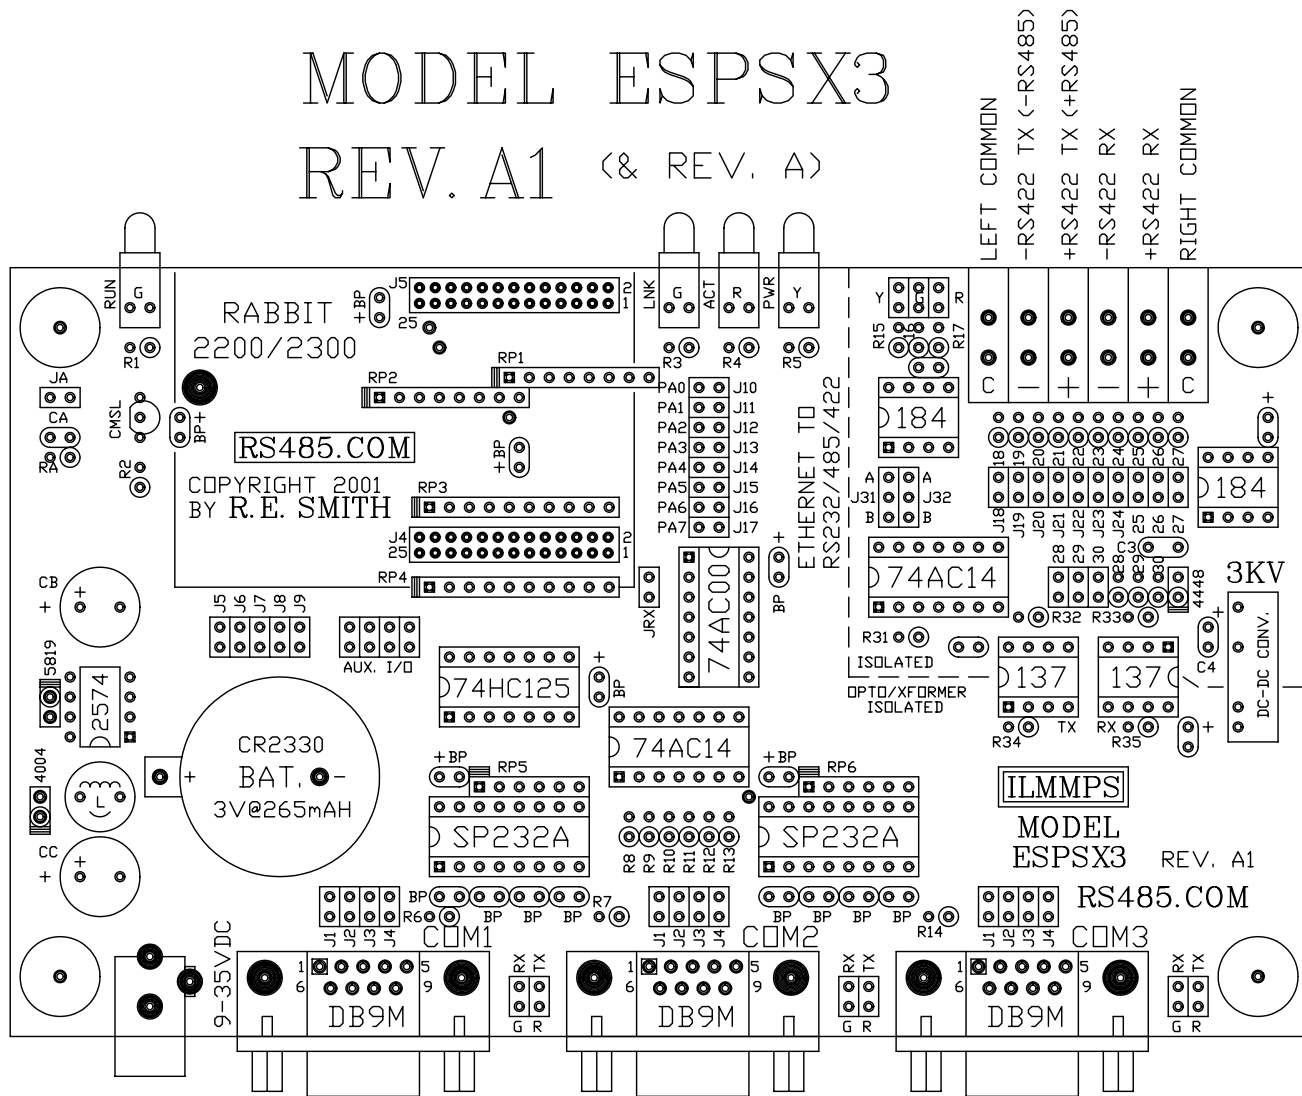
MODEL ESPSX3
REV. A1 (& REV. A)

LEFT COMMON
-RS422 TX (-RS485)
+RS422 TX (+RS485)
-RS422 RX
+RS422 RX
RIGHT COMMON

RUN
G
+BP
J5
2
1
25
LNK
G
ACT
R
PWR
Y
Y
R
R15
R17
C
—
+
—
+
C

R1
RABBIT
2200/2300
RP1
RP2
R3
R4
R5
JA
CA
RA
CMSL
BP+
R2
RS485.COM
COPYRIGHT 2001
BY R.E. SMITH
+BP
PA0 J10
PA1 J11
PA2 J12
PA3 J13
PA4 J14
PA5 J15
PA6 J16
PA7 J17
ETHERNET TO
RS232/485/422
184
18 19 20 21 22 23 24 25 26 27
+
184
RP3
J4
25
2
1
A A
J31 J32
B B
J18 J19 J20 J21 J22 J23 J24 25 26 27
28 29 30
C3
28 29 30
74AC14
74AC00
+
BP
RP4
JRX
CB
+
J5 J6 J7 J8 J9
AUX. I/O
R32
R33
4448
3KV
R31
ISOLATED
+
C4
DC-DC CONV.
5819
2574
74HC125
+
BP
OPTO/XFORMER
ISOLATED
137
137
R34
TX
RX
R35
+
74AC14
4004
CR2330
BAT.
+
-
3V@265mAH
L
+BP
RP5
+BP
RP6
ILMMPS
MODEL
ESPSX3 REV. A1
SP232A
R8 R9 R10 R11 R12 R13
SP232A
CC
+
BP
R6
BP
BP
R7
BP BP BP BP
R14
RS485.COM
J1 J2 J3 J4
J1 J2 J3 J4
J1 J2 J3 J4
COM1
COM2
COM3
9-35VDC
1 5
6 9
DB9M
RX TX
G R
1 5
6 9
DB9M
RX TX
G R
1 5
6 9
DB9M
RX TX
G R